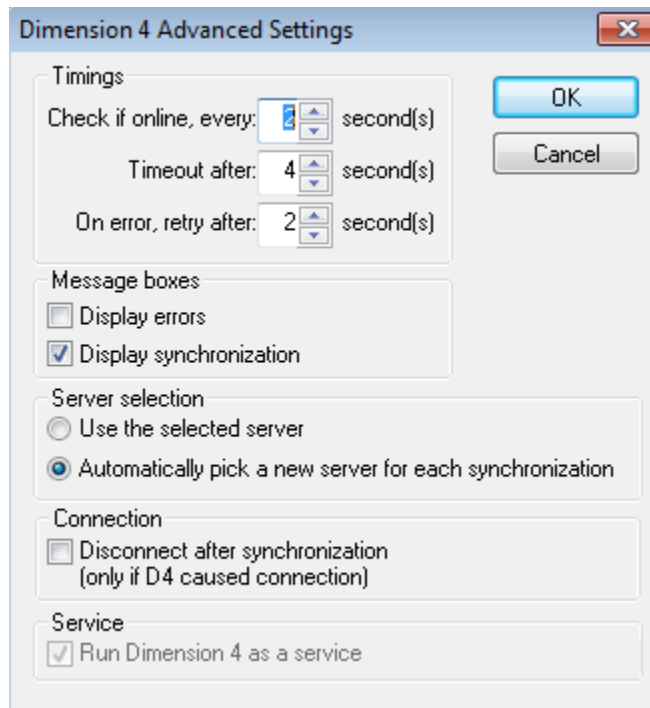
Dimension 4 Advanced Settings

Timings

Check if online, every: 2 second(s)

Timeout after: 4 second(s)

On error, retry after: 2 second(s)

OK

Cancel

Message boxes

Display errors

Display synchronization

Server selection

Use the selected server

Automatically pick a new server for each synchronization

Connection

Disconnect after synchronization (only if D4 caused connection)

Service

Run Dimension 4 as a service